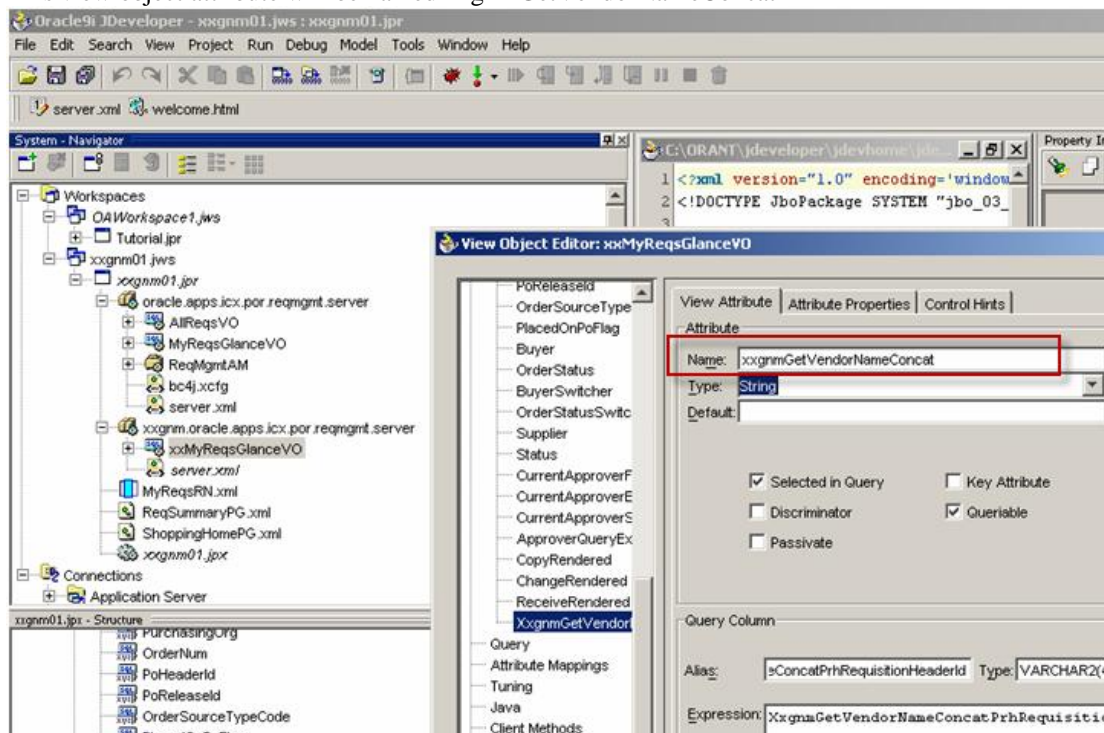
Oracle9i JDeveloper - xxgnm01.jws : xxgnm01.jpr

File Edit Search View Project Run Debug Model Tools Window Help

server.xml welcome.html

System - Navigator

Workspaces
OAWorkspace1.jws
Tutorial.jpr
xxgnm01.jws
xxgnm01.jpr
oracle.apps.icx.por.reqmgmt.server
AllReqsVO
MyReqsGlanceVO
ReqMgmtAM
bc4j.xcfg
server.xml
xxgnm.oracle.apps.icx.por.reqmgmt.server
xxMyReqsGlanceVO
server.xml
MyReqsRN.xml
ReqSummaryPG.xml
ShoppingHomePG.xml
xxgnm01.jpx
Connections
Application Server

xxgnm01.jpx - Structure
PurchasingOrg
OrderNum
PoHeaderId
PoReleaseId
OrderSourceTypeCode

C:\ORANT\jdeveloper\jdevhome\jde...
1 <?xml version="1.0" encoding='window
2 <!DOCTYPE JboPackage SYSTEM "jbo_03_

Property I

View Object Editor: xxMyReqsGlanceVO

PoReleaseId
OrderSourceType
PlacedOnPoFlag
Buyer
OrderStatus
BuyerSwitcher
OrderStatusSwitc
Supplier
Status
CurrentApproverF
CurrentApproverE
CurrentApproverS
ApproverQueryEx
CopyRendered
ChangeRendered
ReceiveRendered
XxgnmGetVendorI
Query
Attribute Mappings
Tuning
Java
Client Methods

View Attribute | Attribute Properties | Control Hints

Attribute
Name: xxgnmGetVendorNameConcat
Type: String
Default:

Selected in Query
Key Attribute
Discriminator
Queriable
Passivate

Query Column
Alias: eConcatPrhRequisitionHeaderId Type: VARCHAR2(
Expression: XxgnmGetVendorNameConcatPrhRequisitio